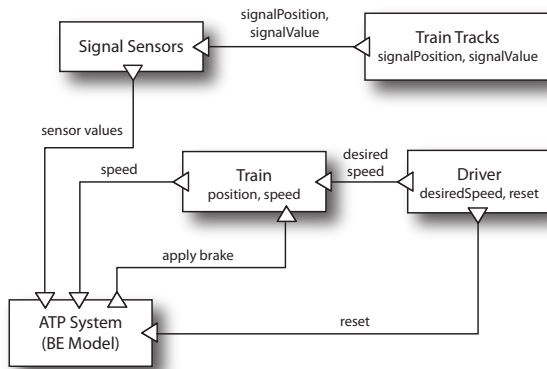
signalPosition, signalValue

Signal Sensors

Train Tracks
signalPosition, signalValue

sensor values

speed

Train
position, speed

desired speed

Driver
desiredSpeed, reset

apply brake

ATP System
(BE Model)

reset